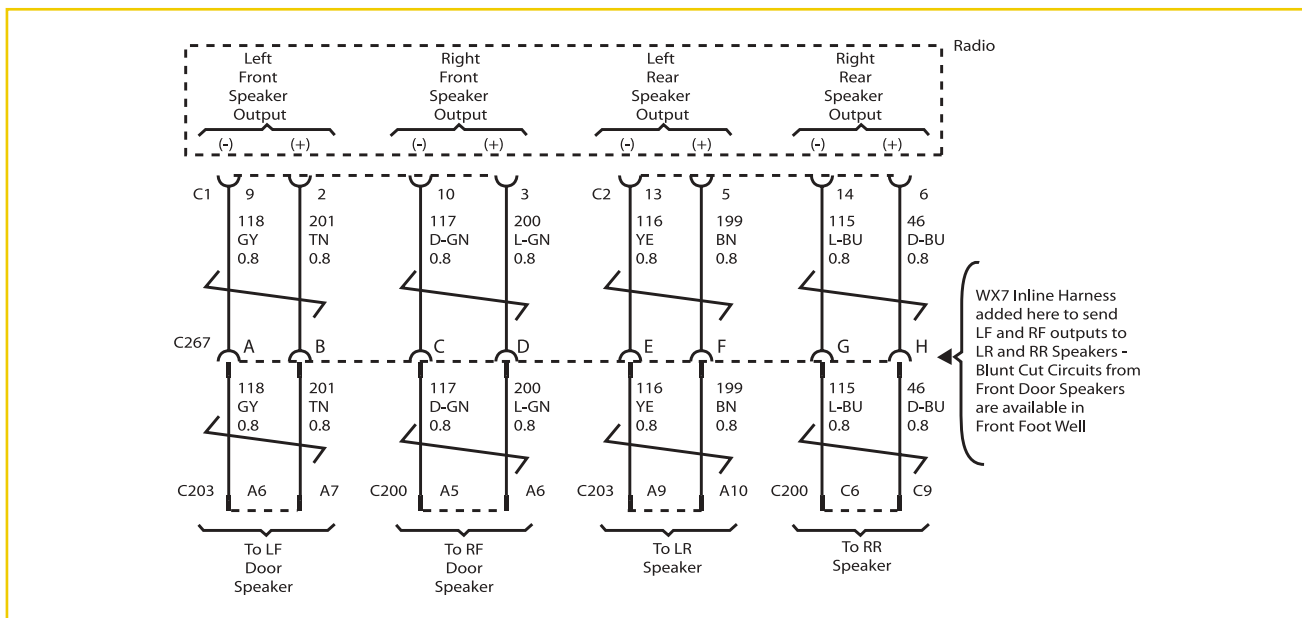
Radio

Left Front Speaker Output
(-) (+)

Right Front Speaker Output
(-) (+)

Left Rear Speaker Output
(-) (+)

Right Rear Speaker Output
(-) (+)

C1 9 2 10 3 C2 13 5 14 6

118 GY 0.8
201 TN 0.8
117 D-GN 0.8
200 L-GN 0.8
116 YE 0.8
199 BN 0.8
115 L-BU 0.8
46 D-BU 0.8

C267 A B C D E F G H

WX7 Inline Harness added here to send LF and RF outputs to LR and RR Speakers - Blunt Cut Circuits from Front Door Speakers are available in Front Foot Well

118 GY 0.8
201 TN 0.8
117 D-GN 0.8
200 L-GN 0.8
116 YE 0.8
199 BN 0.8
115 L-BU 0.8
46 D-BU 0.8

C203 A6 A7 C200 A5 A6 C203 A9 A10 C200 C6 C9

To LF Door Speaker

To RF Door Speaker

To LR Speaker

To RR Speaker